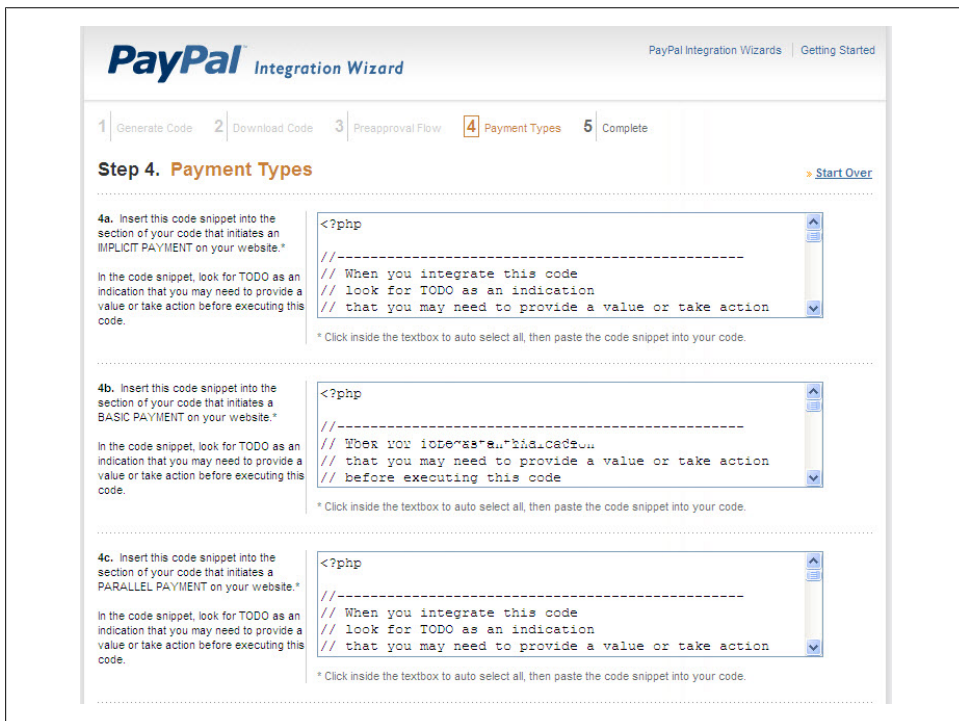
PayPal Integration Wizard

PayPal Integration Wizards | Getting Started

1 Generate Code 2 Download Code 3 Preapproval Flow 4 Payment Types 5 Complete

Step 4. Payment Types

» Start Over

4a. Insert this code snippet into the section of your code that initiates an IMPLICIT PAYMENT on your website.*

In the code snippet, look for TODO as an indication that you may need to provide a value or take action before executing this code.

<?php

//--------------------------------------------------
// When you integrate this code
// look for TODO as an indication
// that you may need to provide a value or take action

* Click inside the textbox to auto select all, then paste the code snippet into your code.

4b. Insert this code snippet into the section of your code that initiates a BASIC PAYMENT on your website.*

In the code snippet, look for TODO as an indication that you may need to provide a value or take action before executing this code.

<?php

//--------------------------------------------------
// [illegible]
// that you may need to provide a value or take action
// before executing this code

* Click inside the textbox to auto select all, then paste the code snippet into your code.

4c. Insert this code snippet into the section of your code that initiates a PARALLEL PAYMENT on your website.*

In the code snippet, look for TODO as an indication that you may need to provide a value or take action before executing this code.

<?php

//--------------------------------------------------
// When you integrate this code
// look for TODO as an indication
// that you may need to provide a value or take action

* Click inside the textbox to auto select all, then paste the code snippet into your code.